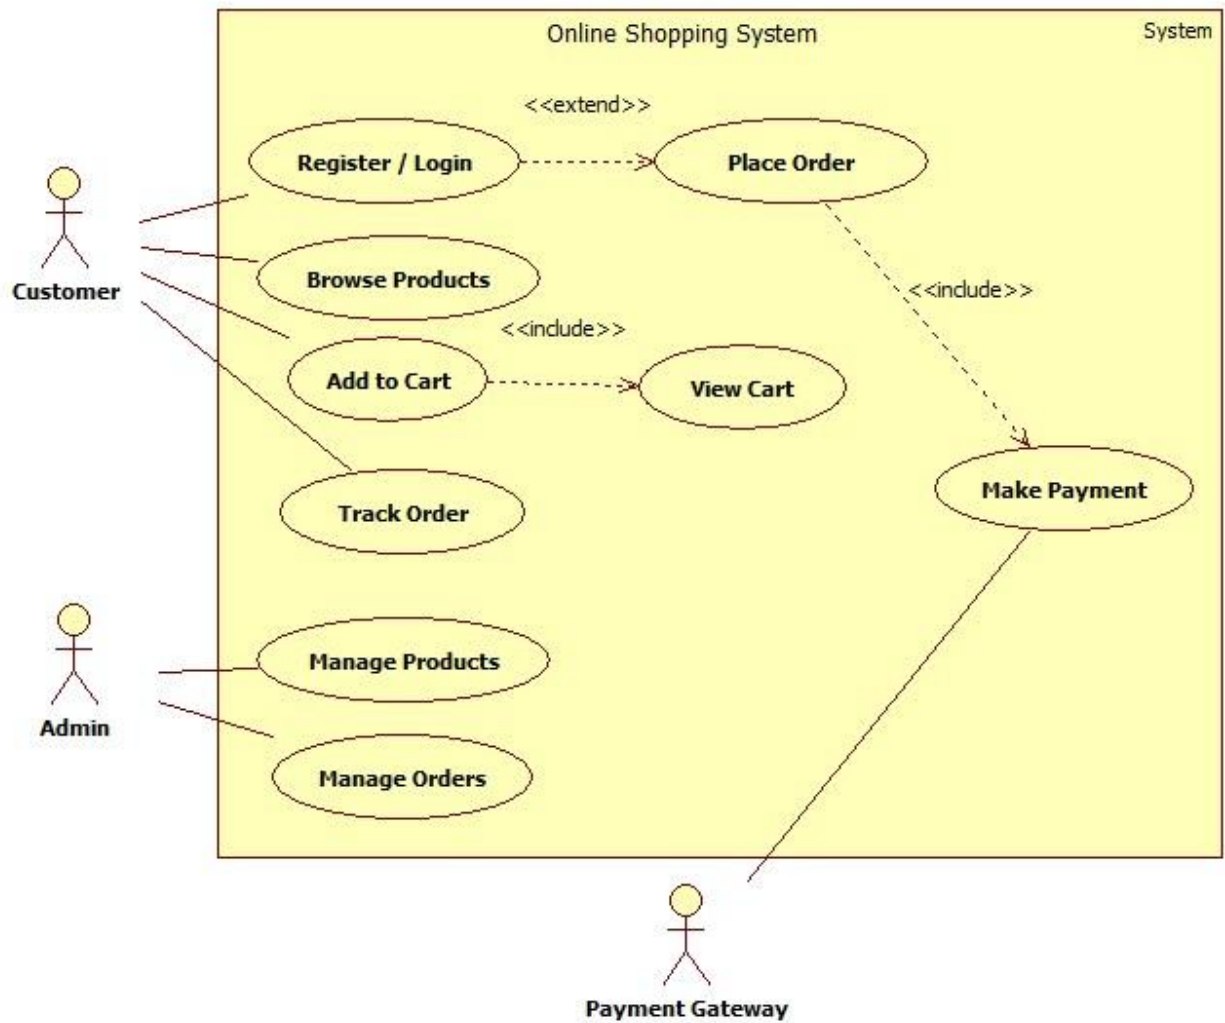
Online Shopping System

System

<<extend>>

Register / Login

Place Order

Customer

Browse Products

<<include>>

<<include>>

Add to Cart

View Cart

Make Payment

Track Order

Manage Products

Admin

Manage Orders

Payment Gateway